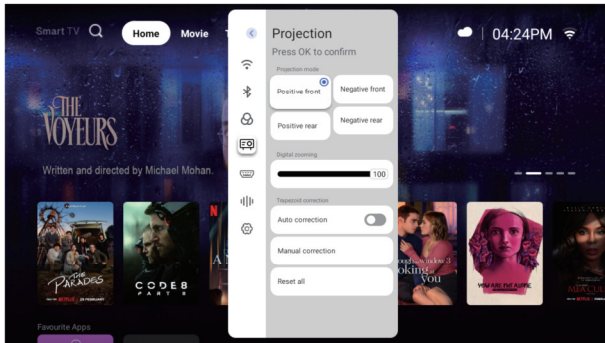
Smart TV
Home
Movie
04:24PM

THE VOYEURS
Written and directed by Michael Mohan.

Projection
Press OK to confirm
Projection mode
Positive front
Negative front
Positive rear
Negative rear
Digital zooming
100
Trapezoid correction
Auto correction
Manual correction
Reset all

THE PARADES
NETFLIX
CODE 8 PART II
NETFLIX
oking You
YOU ARE NOT ALONE

Favourite Apps